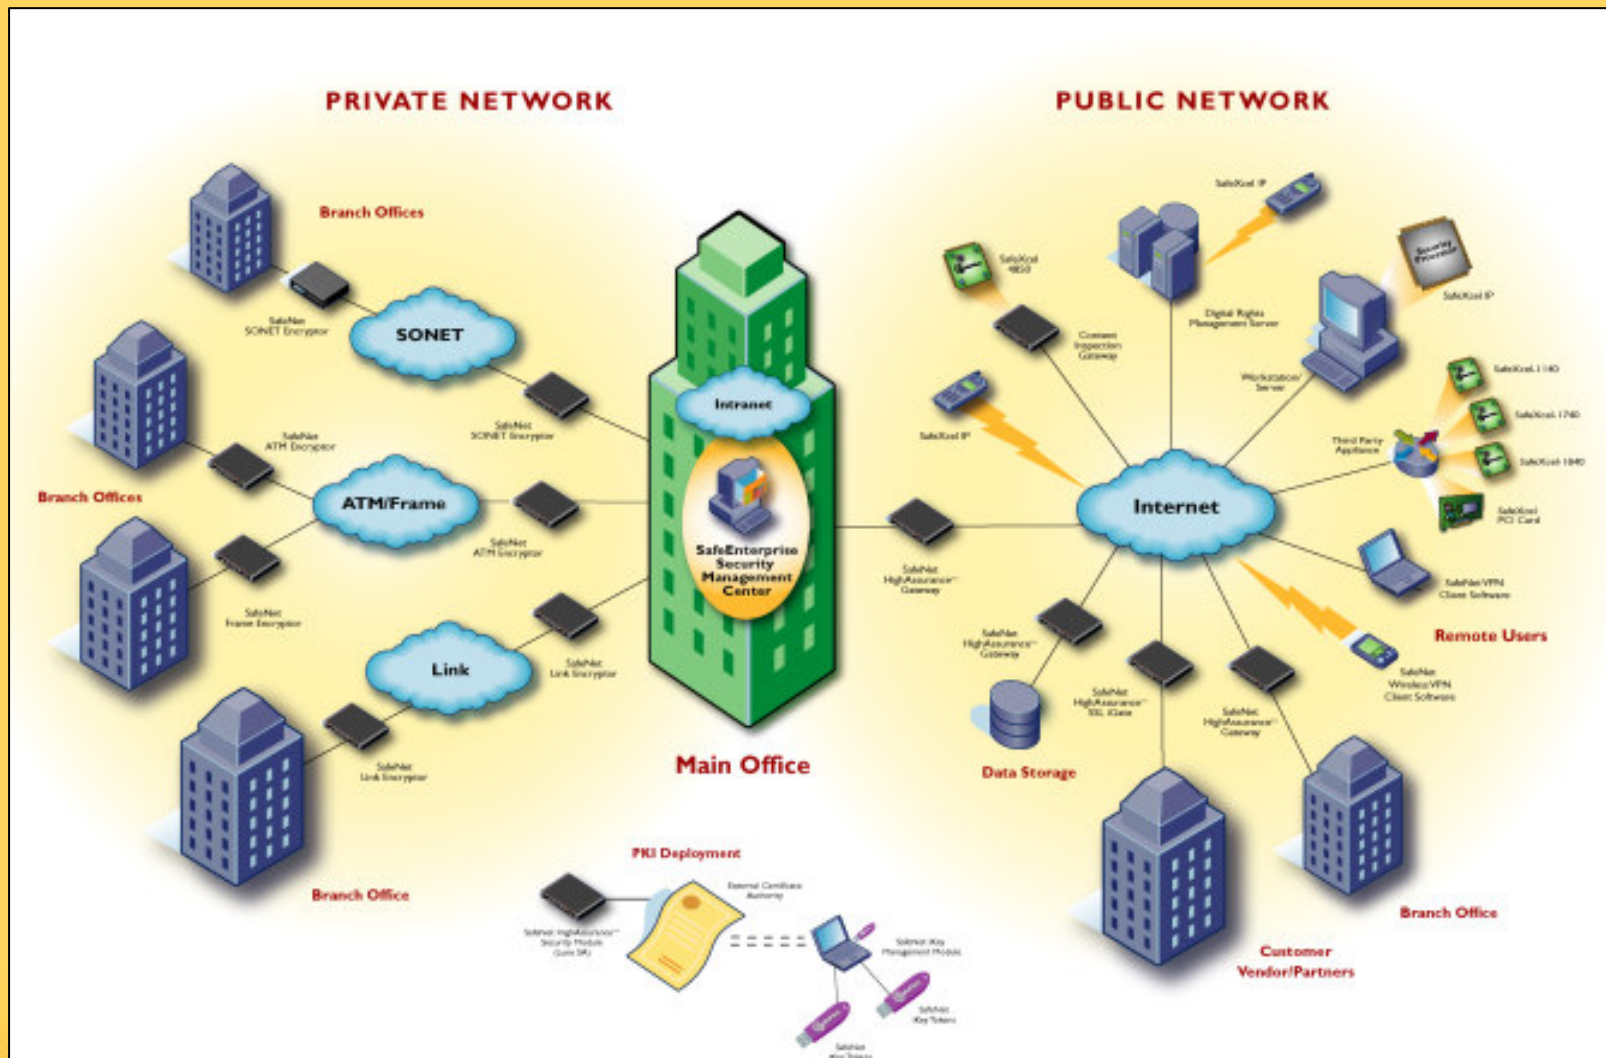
PRIVATE NETWORK

PUBLIC NETWORK

Branch Offices

SafeNet SONET Encryptor

SONET

SafeNet SONET Encryptor

SafeNet ATM Encryptor

Branch Offices

ATM/Frame

SafeNet ATM Encryptor

SafeNet Frame Encryptor

Link

SafeNet Link Encryptor

SafeNet Link Encryptor

Branch Office

Intranet

SafeEnterprise Security Management Center

Main Office

SafeXcel IP

SafeXcel 4850

Content Inspection Gateway

Digital Rights Management Server

SafeXcel IP

Workstation/ Server

SafeXcel IP

SafeXcel 1140

SafeXcel 1740

Third Party Appliance

SafeXcel 1840

SafeXcel PCI Card

Internet

SafeNet HighAssurance Gateway

SafeNet VPN Client Software

Remote Users

SafeNet Wireless VPN Client Software

SafeNet HighAssurance Gateway

SafeNet HighAssurance SSL iGate

SafeNet HighAssurance Gateway

Data Storage

PKI Deployment

External Certificate Authority

SafeNet HighAssurance Security Module

SafeNet Key Management Module

SafeNet iKey Tokens

SafeNet iKey Tokens

Customer Vendor/Partners

Branch Office